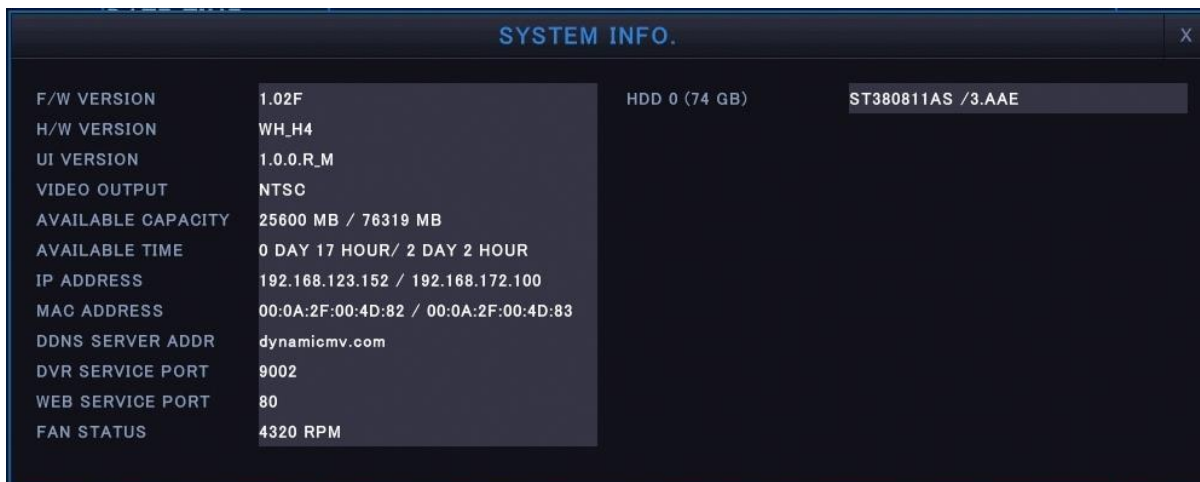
SYSTEM INFO.

X

| | |
|---|---|
| F/W VERSION | 1.02F |
| H/W VERSION | WH_H4 |
| UI VERSION | 1.0.0.R_M |
| VIDEO OUTPUT | NTSC |
| AVAILABLE CAPACITY | 25600 MB / 76319 MB |
| AVAILABLE TIME | 0 DAY 17 HOUR/ 2 DAY 2 HOUR |
| IP ADDRESS | 192.168.123.152 / 192.168.172.100 |
| MAC ADDRESS | 00:0A:2F:00:4D:82 / 00:0A:2F:00:4D:83 |
| DDNS SERVER ADDR | dynamicmv.com |
| DVR SERVICE PORT | 9002 |
| WEB SERVICE PORT | 80 |
| FAN STATUS | 4320 RPM |

| | |
|---|---|
| HDD 0 (74 GB) | ST380811AS /3.AAE |